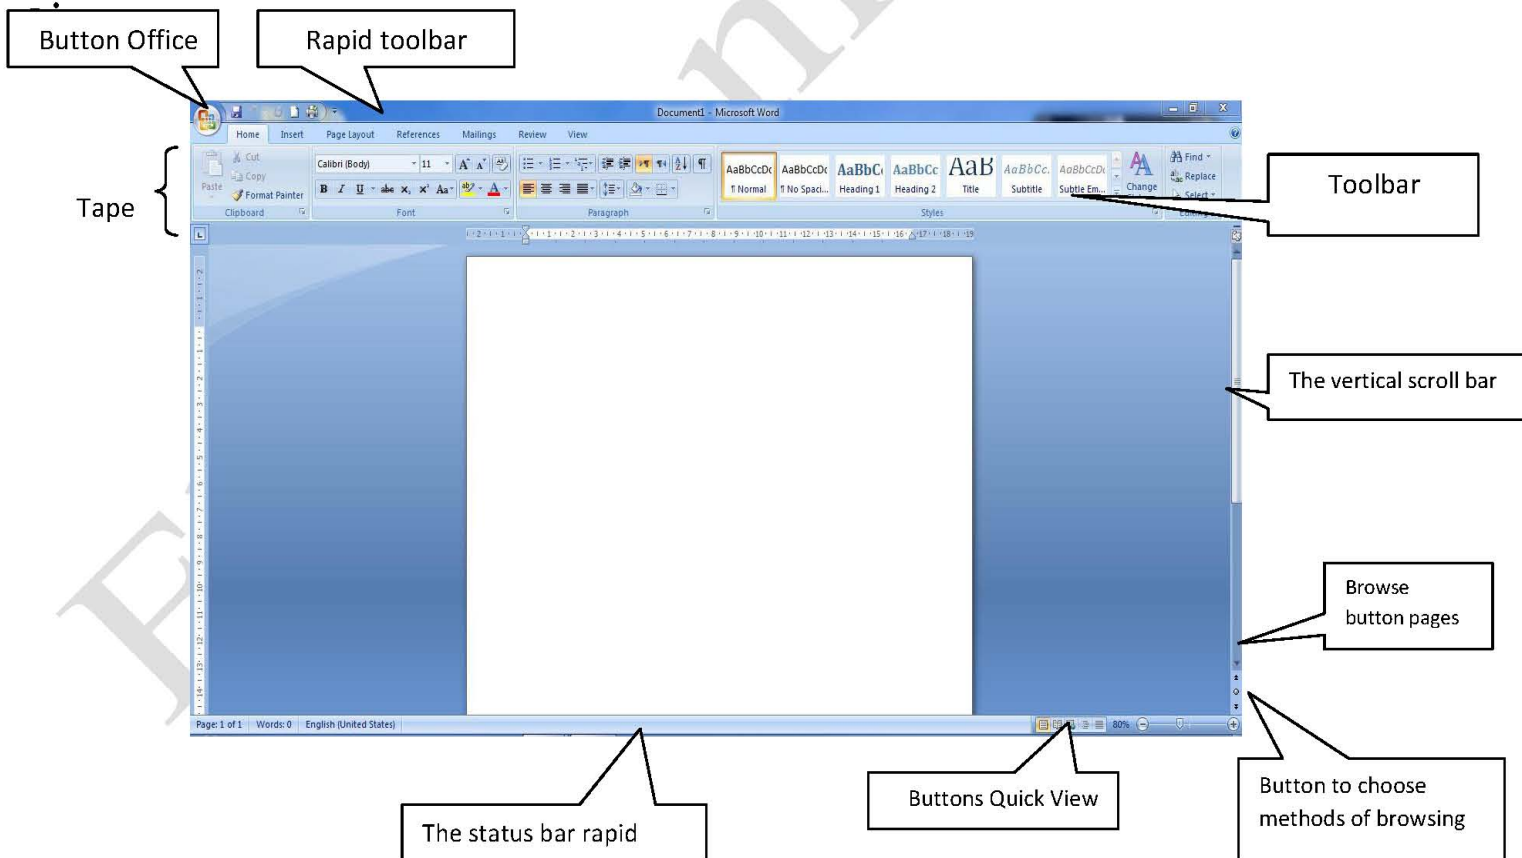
Button Office

Rapid toolbar

Document1 - Microsoft Word

Home Insert Page Layout References Mailings Review View

Cut
Copy
Paste
Format Painter
Clipboard

Calibri (Body) 11
B I U abe $x_2$ $x^2$ Aa
Font

Paragraph

AaBbCcDc ¶ Normal
AaBbCcDc ¶ No Spaci...
AaBbCc Heading 1
AaBbCc Heading 2
AaB Title
AaBbCc. Subtitle
AaBbCcDc Subtle Em...
Change
Styles

Find
Replace
Select

Tape

Toolbar

The vertical scroll bar

Browse button pages

Page: 1 of 1 Words: 0 English (United States)

80%

Button to choose methods of browsing

Buttons Quick View

The status bar rapid